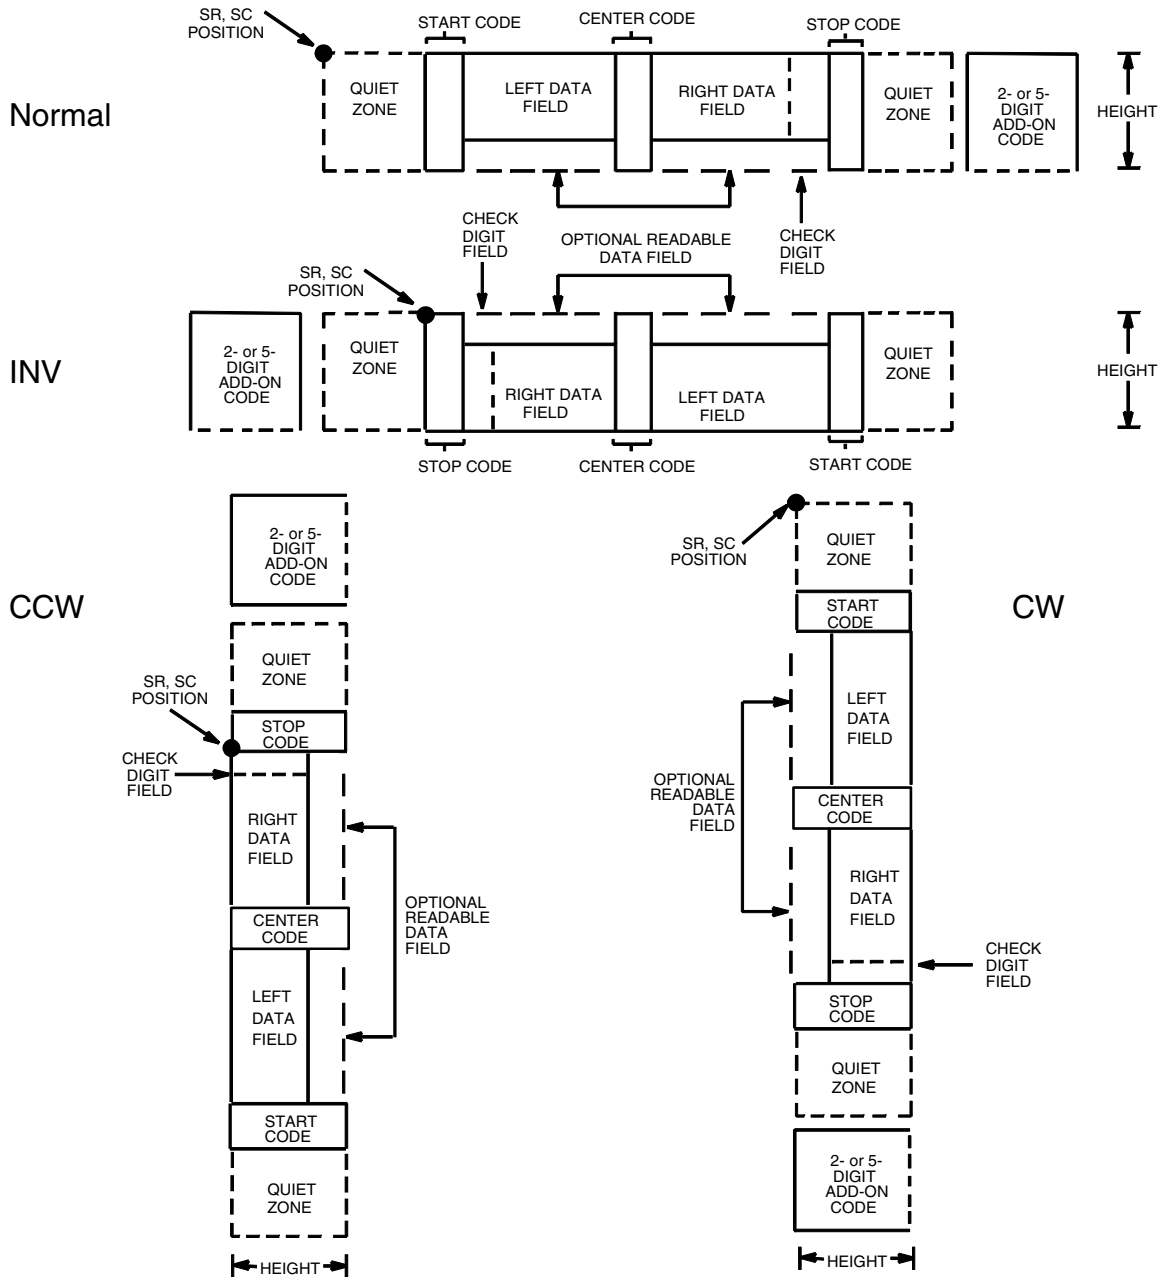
SR, SC POSITION

START CODE

CENTER CODE

STOP CODE

Normal

QUIET ZONE

LEFT DATA FIELD

RIGHT DATA FIELD

QUIET ZONE

2- or 5-DIGIT ADD-ON CODE

HEIGHT

CHECK DIGIT FIELD

OPTIONAL READABLE DATA FIELD

CHECK DIGIT FIELD

SR, SC POSITION

INV

2- or 5-DIGIT ADD-ON CODE

QUIET ZONE

RIGHT DATA FIELD

LEFT DATA FIELD

QUIET ZONE

HEIGHT

STOP CODE

CENTER CODE

START CODE

CCW

2- or 5-DIGIT ADD-ON CODE

QUIET ZONE

SR, SC POSITION

STOP CODE

CHECK DIGIT FIELD

RIGHT DATA FIELD

CENTER CODE

OPTIONAL READABLE DATA FIELD

LEFT DATA FIELD

START CODE

QUIET ZONE

HEIGHT

CW

SR, SC POSITION

QUIET ZONE

START CODE

LEFT DATA FIELD

OPTIONAL READABLE DATA FIELD

CENTER CODE

RIGHT DATA FIELD

CHECK DIGIT FIELD

STOP CODE

QUIET ZONE

2- or 5-DIGIT ADD-ON CODE

HEIGHT